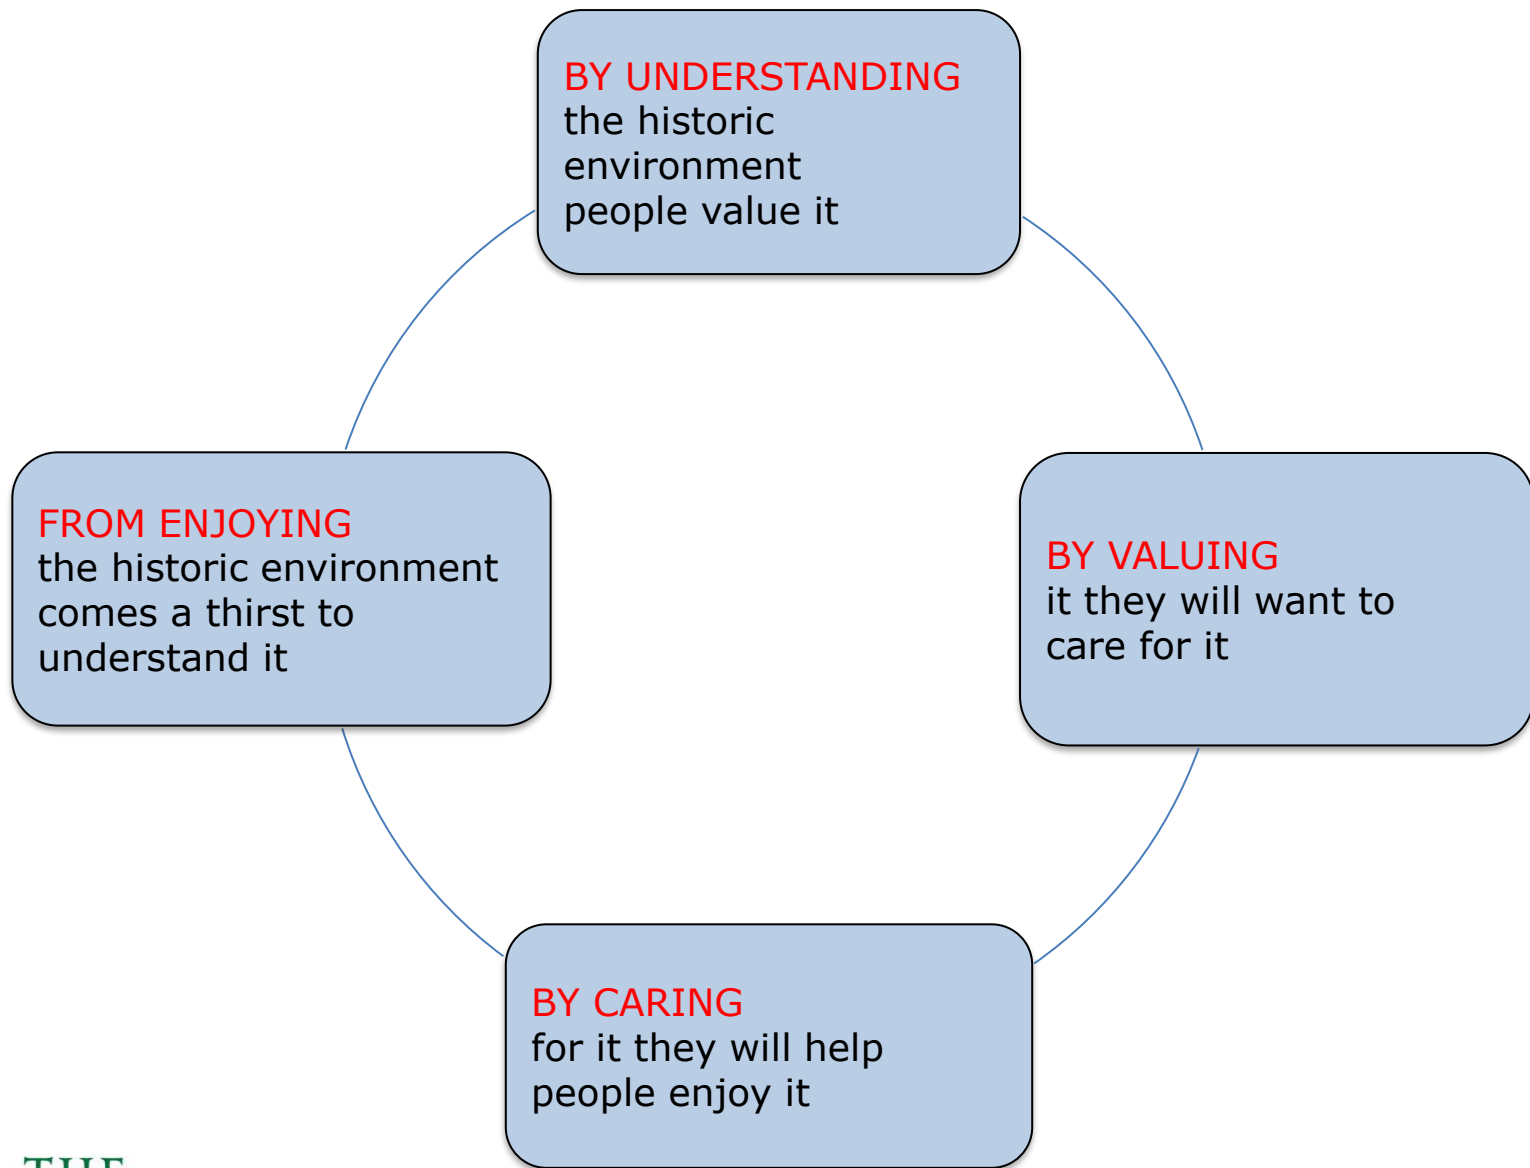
BY UNDERSTANDING the historic environment people value it

BY VALUING it they will want to care for it

BY CARING for it they will help people enjoy it

FROM ENJOYING the historic environment comes a thirst to understand it

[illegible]